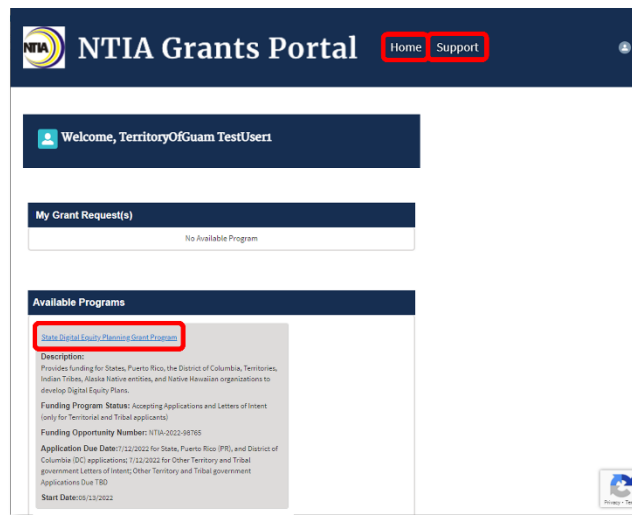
NTIA

NTIA Grants Portal

Home

Support

Welcome, TerritoryOfGuam TestUser1

My Grant Request(s)

No Available Program

Available Programs

State Digital Equity Planning Grant Program

Description:
Provides funding for States, Puerto Rico, the District of Columbia, Territories, Indian Tribes, Alaska Native entities, and Native Hawaiian organizations to develop Digital Equity Plans.

Funding Program Status: Accepting Applications and Letters of Intent (only for Territorial and Tribal applicants)

Funding Opportunity Number: NTIA-2022-98765

Application Due Date:7/12/2022 for State, Puerto Rico (PR), and District of Columbia (DC) applications; 7/12/2022 for Other Territory and Tribal government Letters of Intent; Other Territory and Tribal government Applications Due TBD

Start Date:05/13/2022

Privacy - Terms